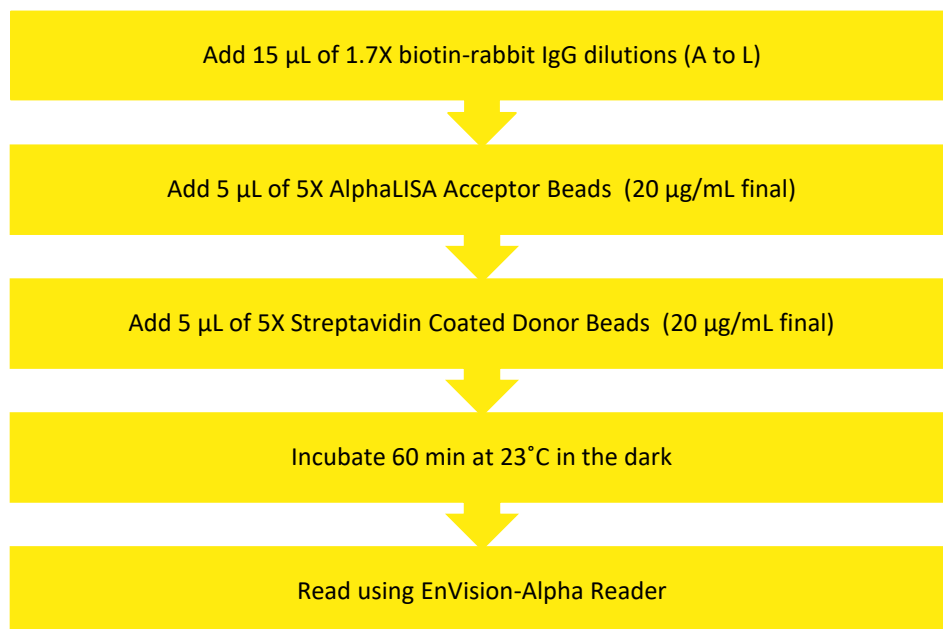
Add 15 µL of 1.7X biotin-rabbit IgG dilutions (A to L)

Add 5 µL of 5X AlphaLISA Acceptor Beads (20 µg/mL final)

Add 5 µL of 5X Streptavidin Coated Donor Beads (20 µg/mL final)

Incubate 60 min at 23˚C in the dark

Read using EnVision-Alpha Reader